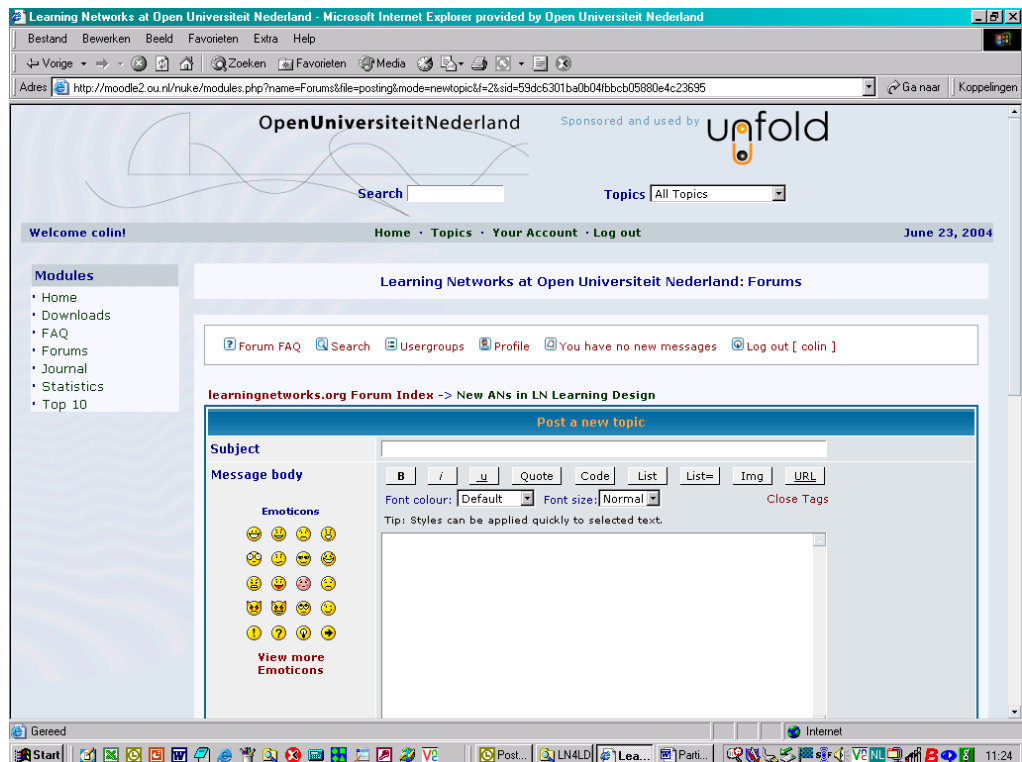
Learning Networks at Open Universiteit Nederland - Microsoft Internet Explorer provided by Open Universiteit Nederland

Bestand Bewerken Beeld Favorieten Extra Help

Vorige Zoeken Favorieten Media

Adres http://moodle2.ou.nl/nuke/modules.php?name=Forums&file=posting&mode=newtopic&f=2&sid=59dc6301ba0b04fbbcb05880e4c23695 Ga naar Koppelingen

OpenUniversiteitNederland

Sponsored and used by unfold

Search

Topics All Topics

Welcome colin!

Home · Topics · Your Account · Log out

June 23, 2004

Modules
· Home
· Downloads
· FAQ
· Forums
· Journal
· Statistics
· Top 10

Learning Networks at Open Universiteit Nederland: Forums

Forum FAQ Search Usergroups Profile You have no new messages Log out [ colin ]

learningnetworks.org Forum Index -> New ANs in LN Learning Design

Post a new topic

Subject

Message body

B i u Quote Code List List= Img URL

Font colour: Default Font size: Normal Close Tags

Tip: Styles can be applied quickly to selected text.

Emoticons

View more Emoticons

Gereed

Internet

Start

Post...

LN4LD

Lea...

Parti...

11:24